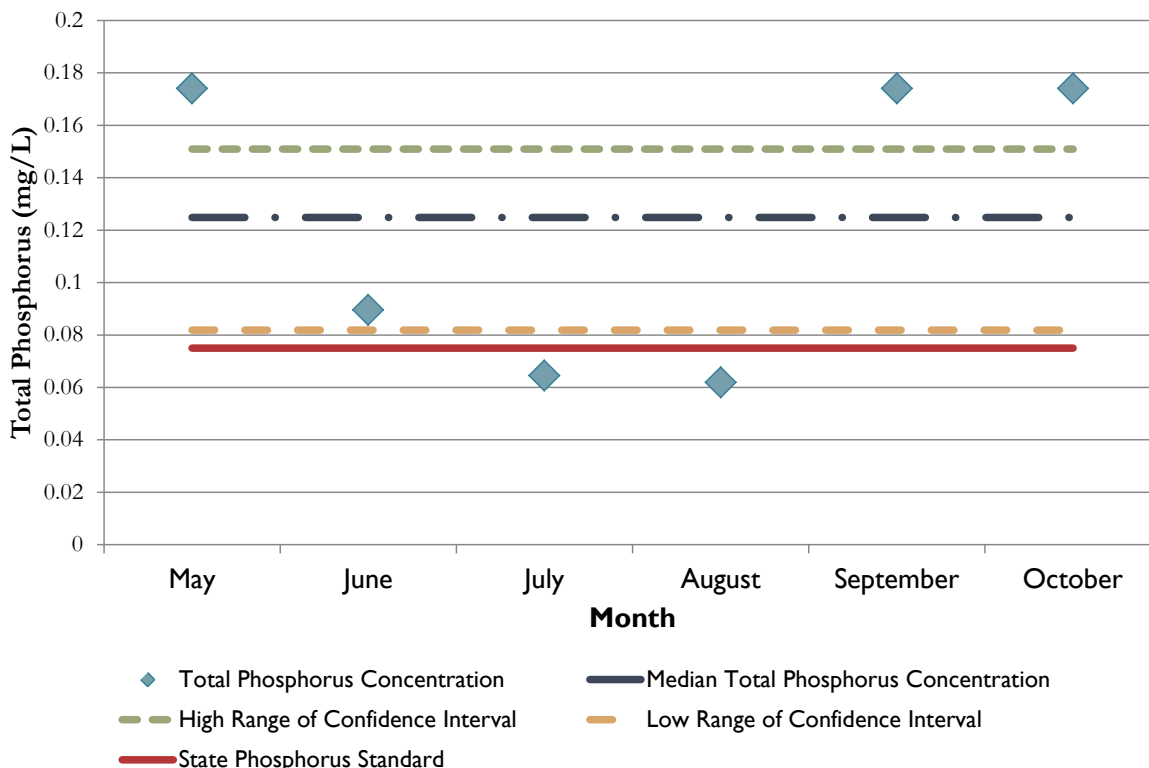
Total Phosphorus (mg/L)

0.2
0.18
0.16
0.14
0.12
0.1
0.08
0.06
0.04
0.02
0

May
June
July
August
September
October

Month

Total Phosphorus Concentration
Median Total Phosphorus Concentration
High Range of Confidence Interval
Low Range of Confidence Interval
State Phosphorus Standard